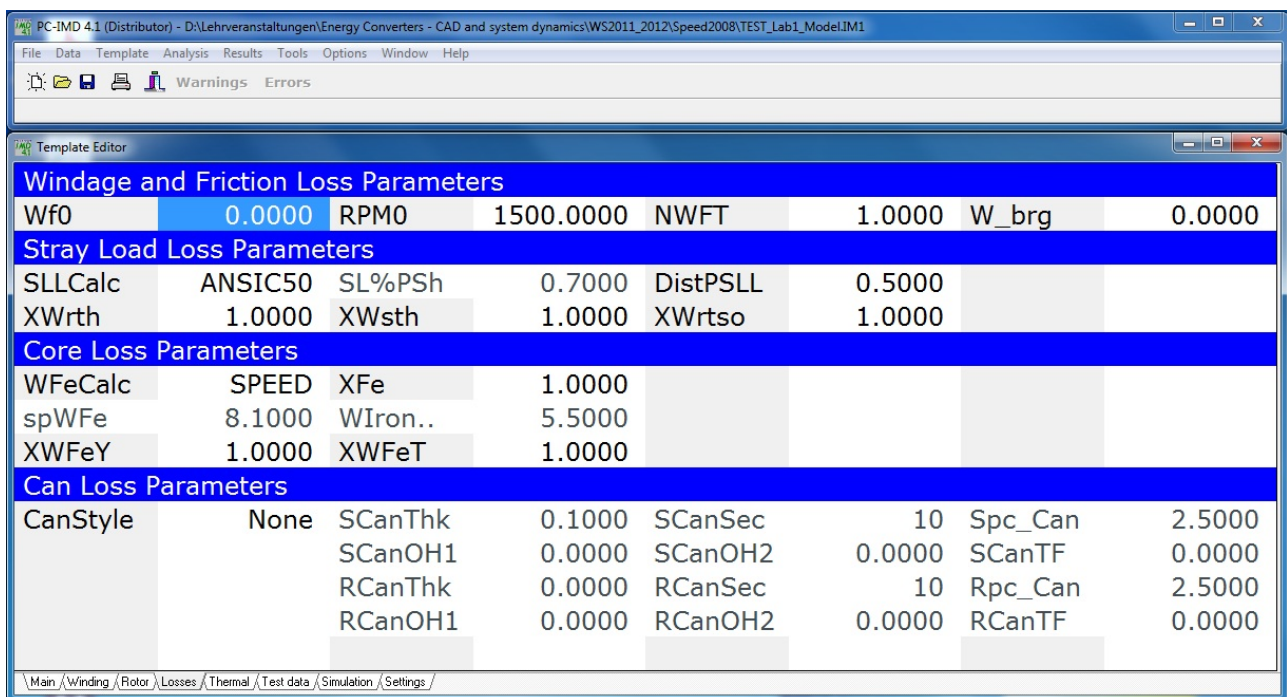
PC-IMD 4.1 (Distributor) - D:\Lehrveranstaltungen\Energy Converters - CAD and system dynamics\WS2011_2012\Speed2008\TEST_Lab1_Model.IM1

File Data Template Analysis Results Tools Options Window Help

Warnings Errors

Template Editor

Windage and Friction Loss Parameters

| Wf0 | 0.0000 | RPM0 | 1500.0000 | NWFT | 1.0000 | W_brg | 0.0000 |
|---|---|---|---|---|---|---|---|

Stray Load Loss Parameters

| SLLCalc | ANSIC50 | SL%PSh | 0.7000 | DistPSLL | 0.5000 |
|---|---|---|---|---|---|
| XWrth | 1.0000 | XWsth | 1.0000 | XWrtso | 1.0000 |

Core Loss Parameters

| WFeCalc | SPEED | XFe | 1.0000 |
|---|---|---|---|
| spWFe | 8.1000 | WIron.. | 5.5000 |
| XWFeY | 1.0000 | XWFeT | 1.0000 |

Can Loss Parameters

| CanStyle | None | SCanThk | 0.1000 | SCanSec | 10 | Spc_Can | 2.5000 |
|---|---|---|---|---|---|---|---|
| | | SCanOH1 | 0.0000 | SCanOH2 | 0.0000 | SCanTF | 0.0000 |
| | | RCanThk | 0.0000 | RCanSec | 10 | Rpc_Can | 2.5000 |
| | | RCanOH1 | 0.0000 | RCanOH2 | 0.0000 | RCanTF | 0.0000 |

Main Winding Rotor Losses Thermal Test data Simulation Settings